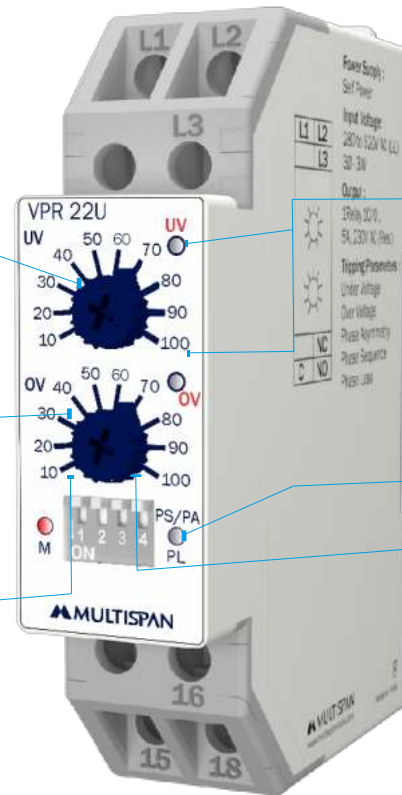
L1 L2

L3

Power Supply :
Self Power

Input Voltage :
240 to 520V AC (L-L)
3Ø - 3W

| L1 | L2 |
|---|---|
| | L3 |

Output :
1 Relay 1C/O ,
5A, 230V AC (Res)

Tripping Parameters :
Under Voltage
Over Voltage
Phase Asymmetry
Phase Sequence
Phase Loss

| | NC |
|---|---|
| C | NO |

VPR 22U

UV
UV
10 20 30 40 50 60 70 80 90 100

OV
OV
10 20 30 40 50 60 70 80 90 100

M

1 2 3 4
ON

PS/PA
PL

MULTISPAN

16

15 18

MULTISPAN